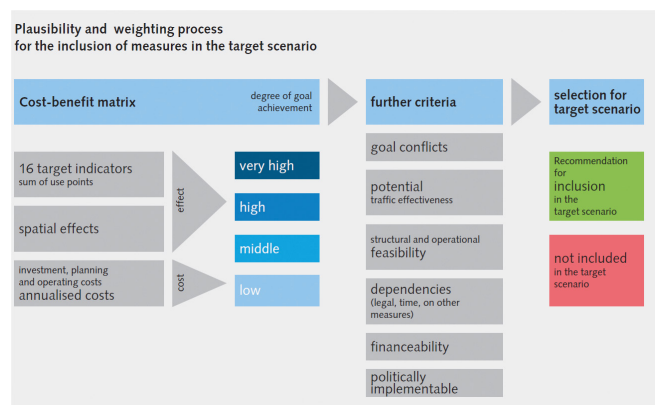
Plausibility and weighting process
for the inclusion of measures in the target scenario

Cost-benefit matrix

degree of goal achievement

further criteria

selection for target scenario

16 target indicators
sum of use points

spatial effects

investment, planning and operating costs
annualised costs

effect

cost

very high

high

middle

low

goal conflicts

potential
traffic effectiveness

structural and operational
feasibility

dependencies
(legal, time, on other measures)

financeability

politically implementable

Recommendation for
inclusion
in the target scenario

not included
in the target scenario